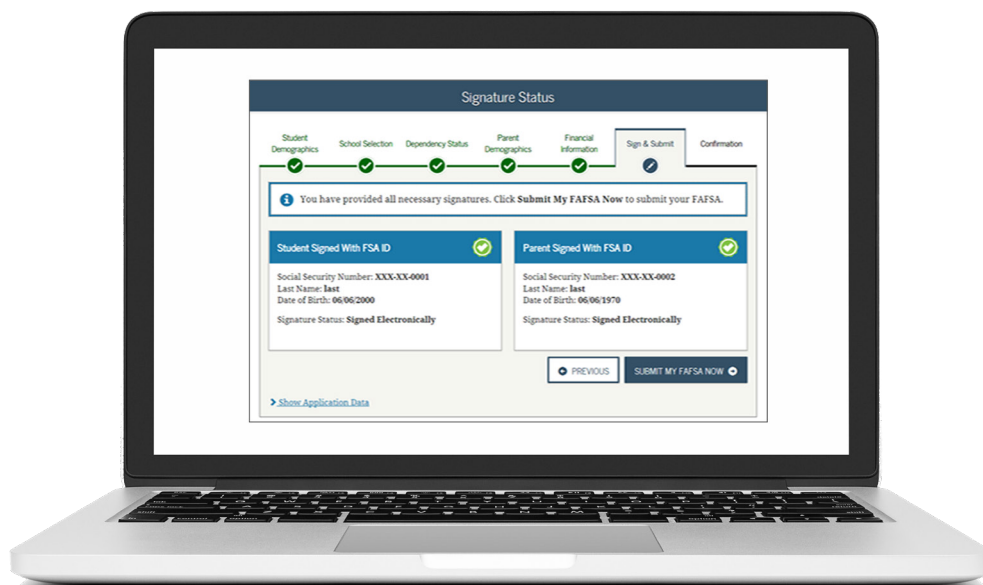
Signature Status

Student Demographics
School Selection
Dependency Status
Parent Demographics
Financial Information
Sign & Submit
Confirmation

You have provided all necessary signatures. Click **Submit My FAFSA Now** to submit your FAFSA.

Student Signed With FSA ID

Social Security Number: **XXX-XX-0001**
Last Name: **last**
Date of Birth: **06/06/2000**

Signature Status: **Signed Electronically**

Parent Signed With FSA ID

Social Security Number: **XXX-XX-0002**
Last Name: **last**
Date of Birth: **06/06/1970**

Signature Status: **Signed Electronically**

PREVIOUS
SUBMIT MY FAFSA NOW

Show Application Data